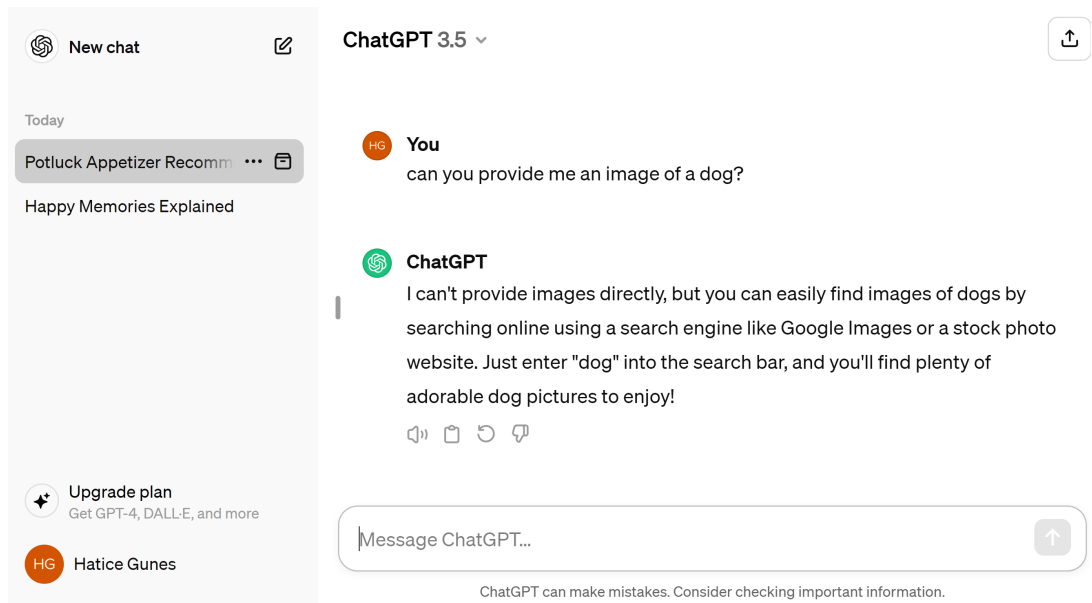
New chat

Today

Potluck Appetizer Recomm

Happy Memories Explained

Upgrade plan
Get GPT-4, DALL·E, and more

HG Hatice Gunes

ChatGPT 3.5

HG You
can you provide me an image of a dog?

ChatGPT
I can't provide images directly, but you can easily find images of dogs by searching online using a search engine like Google Images or a stock photo website. Just enter "dog" into the search bar, and you'll find plenty of adorable dog pictures to enjoy!

Message ChatGPT...

ChatGPT can make mistakes. Consider checking important information.